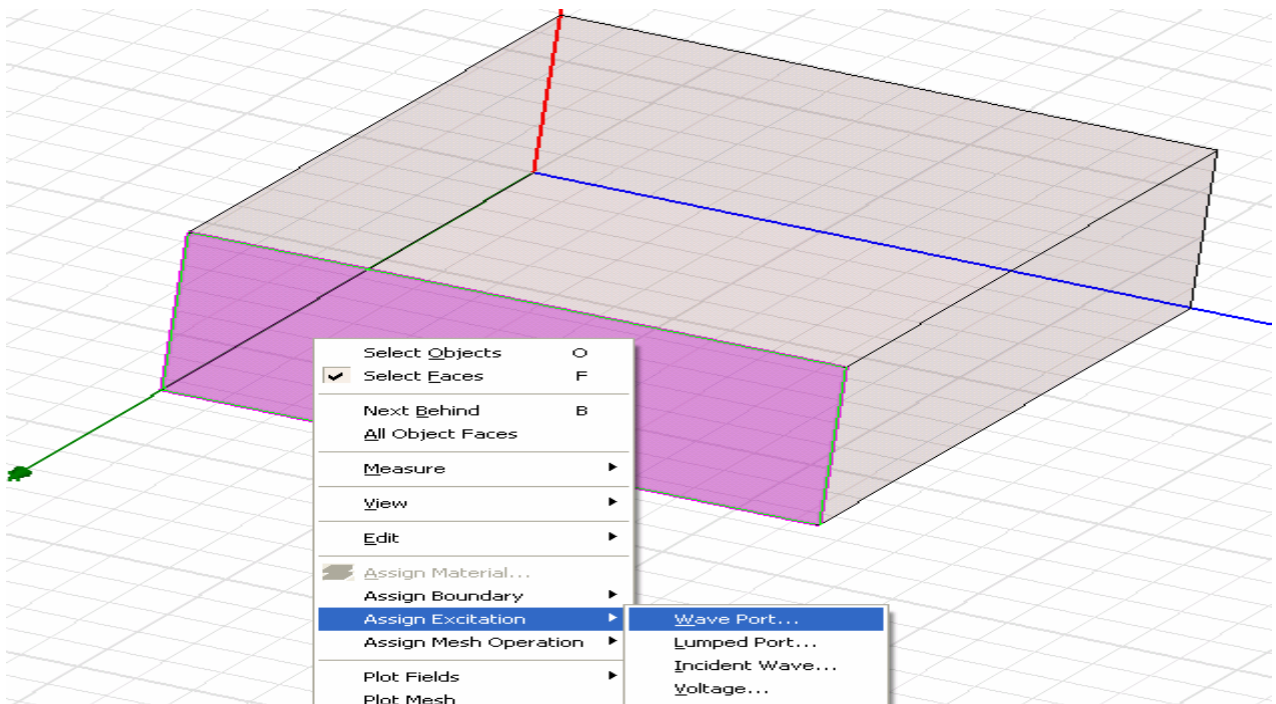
Select Objects O
Select Faces F
Next Behind B
All Object Faces
Measure
View
Edit
Assign Material...
Assign Boundary
Assign Excitation
Assign Mesh Operation
Plot Fields
Plot Mesh

Wave Port...
Lumped Port...
Incident Wave...
Voltage...